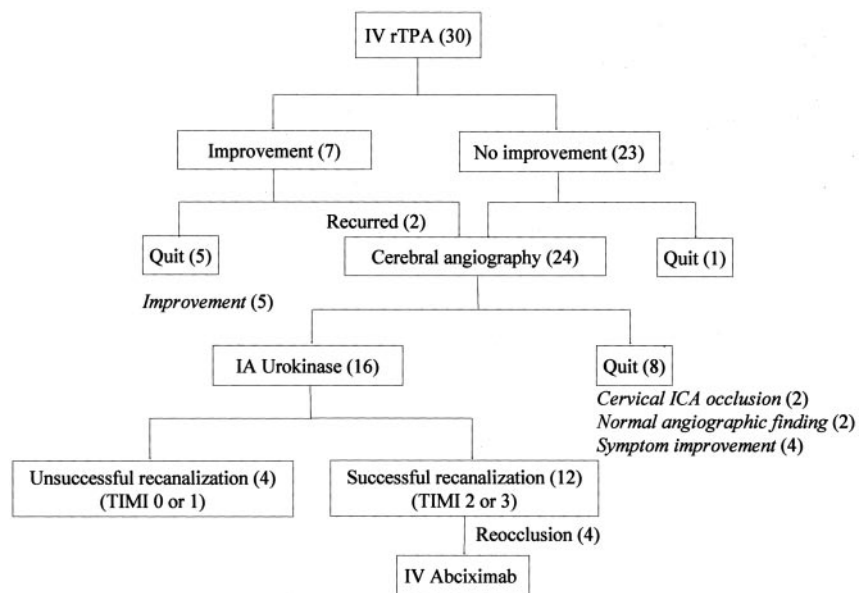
IV rTPA (30)

Improvement (7)

No improvement (23)

Recurred (2)

Quit (5)

Cerebral angiography (24)

Quit (1)

Improvement (5)

IA Urokinase (16)

Quit (8)

Cervical ICA occlusion (2)
Normal angiographic finding (2)
Symptom improvement (4)

Unsuccessful recanalization (4)
(TIMI 0 or 1)

Successful recanalization (12)
(TIMI 2 or 3)

Reocclusion (4)

IV Abciximab